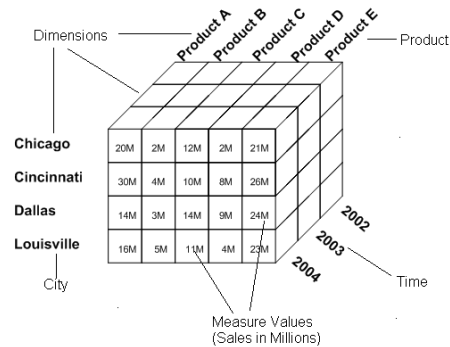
Dimensions

Product A
Product B
Product C
Product D
Product E

Product

Chicago
Cincinnati
Dallas
Louisville

City

| | | | | |
|---|---|---|---|---|
| 20M | 2M | 12M | 2M | 21M |
| 30M | 4M | 10M | 8M | 26M |
| 14M | 3M | 14M | 9M | 24M |
| 16M | 5M | 11M | 4M | 23M |

2002
2003
2004

Time

Measure Values
(Sales in Millions)